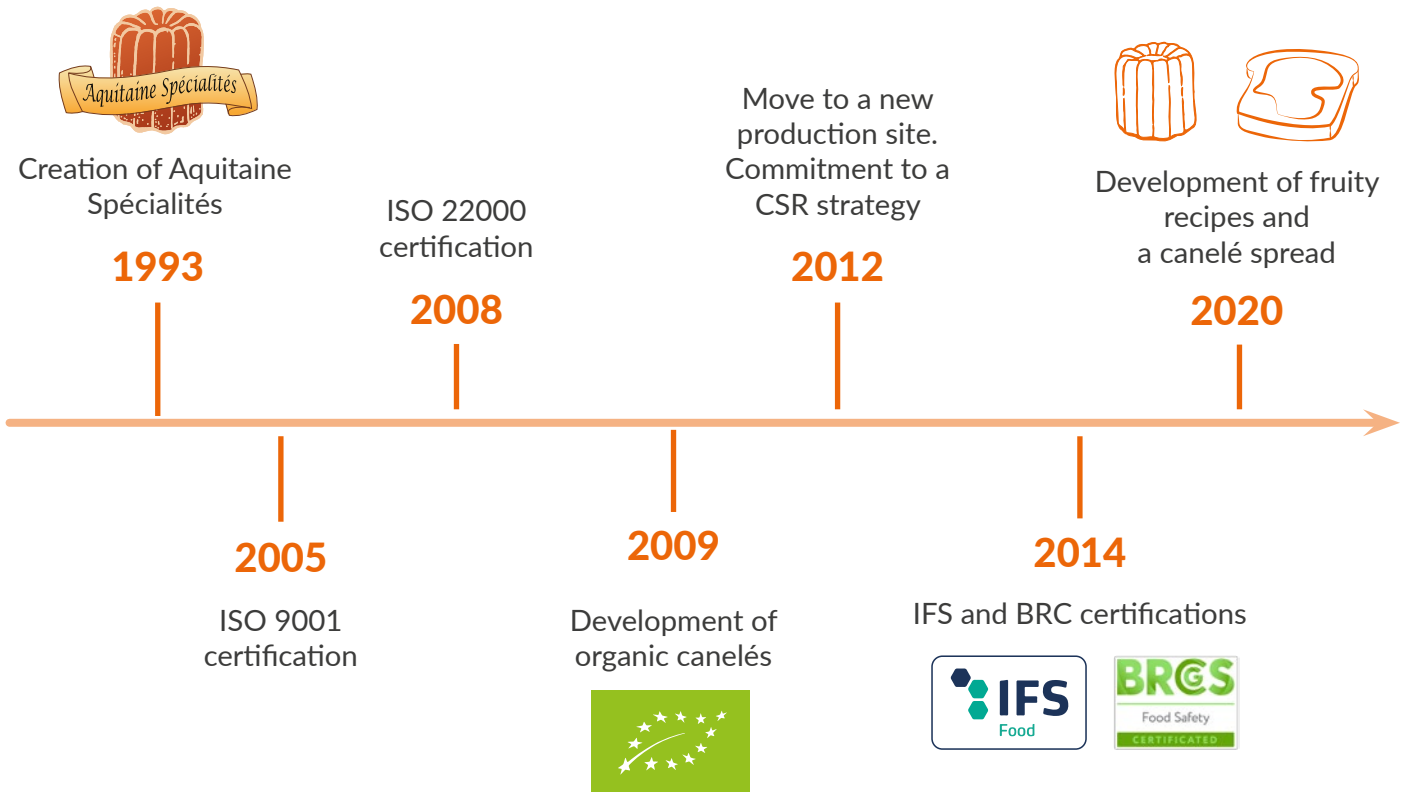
Aquitaine Spécialités

Creation of Aquitaine Spécialités

1993

ISO 22000 certification

2008

Move to a new production site. Commitment to a CSR strategy

2012

Development of fruity recipes and a canelé spread

2020

2005

ISO 9001 certification

2009

Development of organic canelés

2014

IFS and BRC certifications

IFS Food

BRCGS Food Safety CERTIFICATED